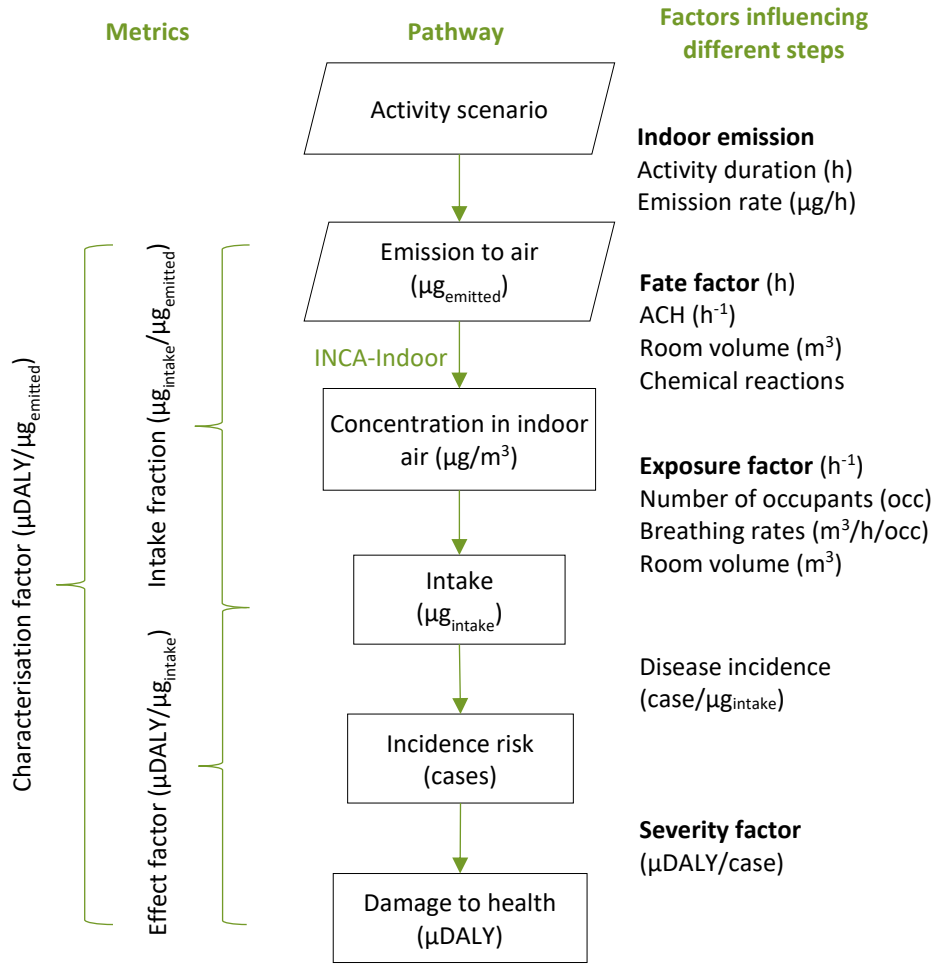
Metrics

Pathway

Factors influencing different steps

Activity scenario

Indoor emission
Activity duration (h)
Emission rate (μg/h)

Emission to air ($\mu g_{emitted}$)

Fate factor (h)
ACH ($h^{-1}$)
Room volume ($m^3$)
Chemical reactions

INCA-Indoor

Concentration in indoor air ($\mu g/m^3$)

Exposure factor ($h^{-1}$)
Number of occupants (occ)
Breathing rates ($m^3$/h/occ)
Room volume ($m^3$)

Intake ($\mu g_{intake}$)

Disease incidence (case/$\mu g_{intake}$)

Incidence risk (cases)

Severity factor
(μDALY/case)

Damage to health (μDALY)

Characterisation factor (μDALY/$\mu g_{emitted}$)

Intake fraction ($\mu g_{intake}/\mu g_{emitted}$)

Effect factor (μDALY/$\mu g_{intake}$)